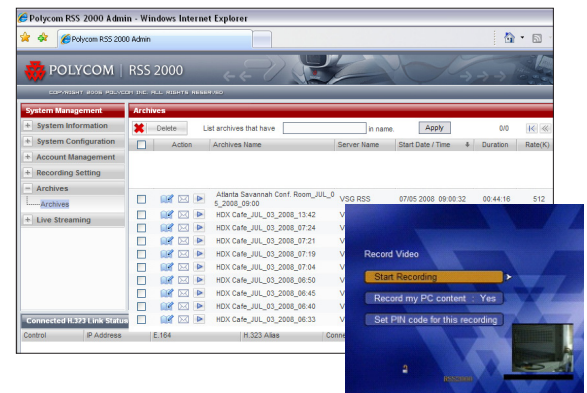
Polycom RSS 2000 Admin - Windows Internet Explorer

Polycom RSS 2000 Admin

POLYCOM | RSS 2000

COPYRIGHT 2006 POLYCOM INC. ALL RIGHTS RESERVED

System Management

System Information

System Configuration

Account Management

Recording Setting

Archives

Archives

Live Streaming

Connected H.323 Link Status

Control | IP Address | E.164 | H.323 Alias | Conn

Archives

Delete List archives that have in name. Apply 0/0

| | Action | Archives Name | Server Name | Start Date / Time | Duration | Rate(K) |
|---|---|---|---|---|---|---|
| | | Atlanta Savannah Conf. Room_JUL_05_2008_09:00 | VSG RSS | 07/05 2008 09:00:32 | 00:44:16 | 512 |
| | | HDX Cafe_JUL_03_2008_13:42 | V | | | |
| | | HDX Cafe_JUL_03_2008_07:24 | V | | | |
| | | HDX Cafe_JUL_03_2008_07:21 | V | | | |
| | | HDX Cafe_JUL_03_2008_07:19 | V | | | |
| | | HDX Cafe_JUL_03_2008_07:04 | V | | | |
| | | HDX Cafe_JUL_03_2008_06:50 | V | | | |
| | | HDX Cafe_JUL_03_2008_06:45 | V | | | |
| | | HDX Cafe_JUL_03_2008_06:40 | V | | | |
| | | HDX Cafe_JUL_03_2008_06:33 | V | | | |

Record Video

Start Recording

Record my PC content : Yes

Set PIN code for this recording

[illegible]